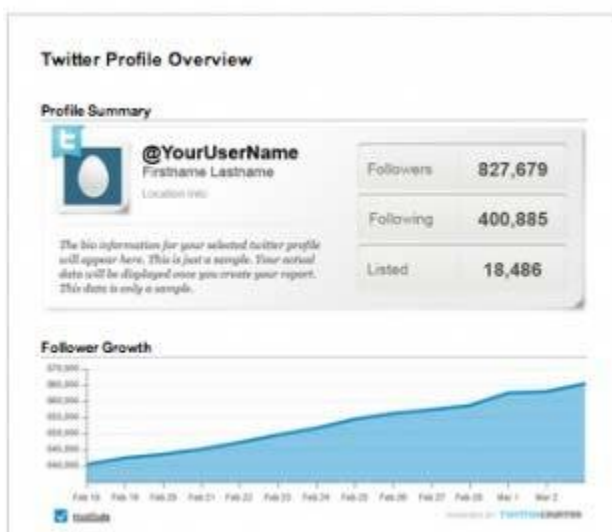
Twitter Profile Overview

Profile Summary

@YourUserName
Firstname Lastname
Location Info

The bio information for your selected twitter profile will appear here. This is just a sample. Your actual data will be displayed once you create your report. This data is only a sample.

| Followers | 827,679 |
|---|---|
| Following | 400,885 |
| Listed | 18,486 |

Follower Growth

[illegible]

Feb 18 Feb 19 Feb 20 Feb 21 Feb 22 Feb 23 Feb 24 Feb 25 Feb 26 Feb 27 Feb 28 Mar 1 Mar 2

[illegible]

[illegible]